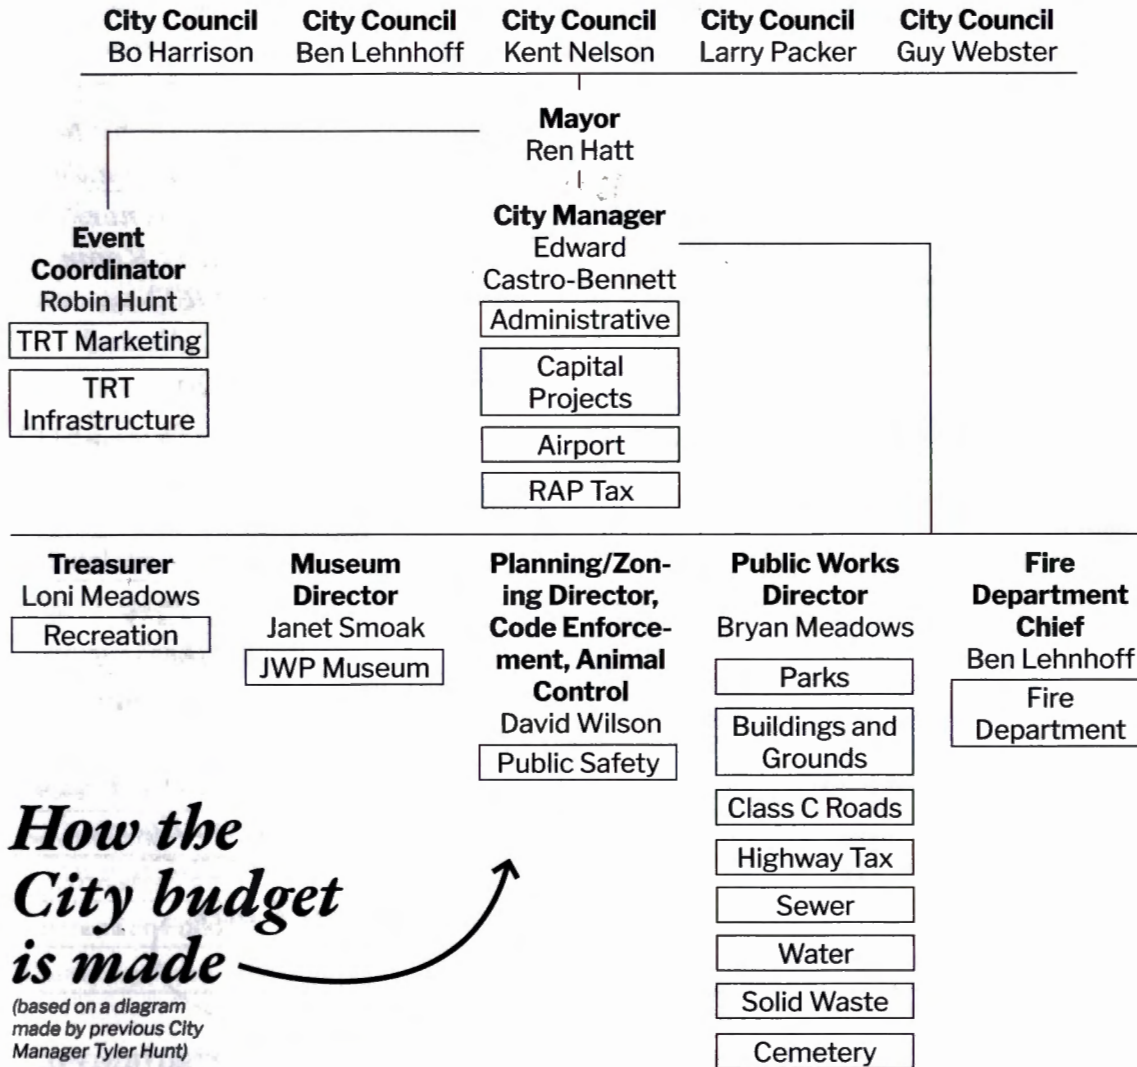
City Council
Bo Harrison

City Council
Ben Lehnhoff

City Council
Kent Nelson

City Council
Larry Packer

City Council
Guy Webster

Mayor
Ren Hatt

City Manager
Edward Castro-Bennett

Administrative

Capital Projects

Airport

RAP Tax

Event Coordinator
Robin Hunt

TRT Marketing

TRT Infrastructure

Treasurer
Loni Meadows

Recreation

Museum Director
Janet Smoak

JWP Museum

Planning/Zoning Director, Code Enforcement, Animal Control
David Wilson

Public Safety

Public Works Director
Bryan Meadows

Parks

Buildings and Grounds

Class C Roads

Highway Tax

Sewer

Water

Solid Waste

Cemetery

Fire Department Chief
Ben Lehnhoff

Fire Department

How the City budget is made

(based on a diagram made by previous City Manager Tyler Hunt)